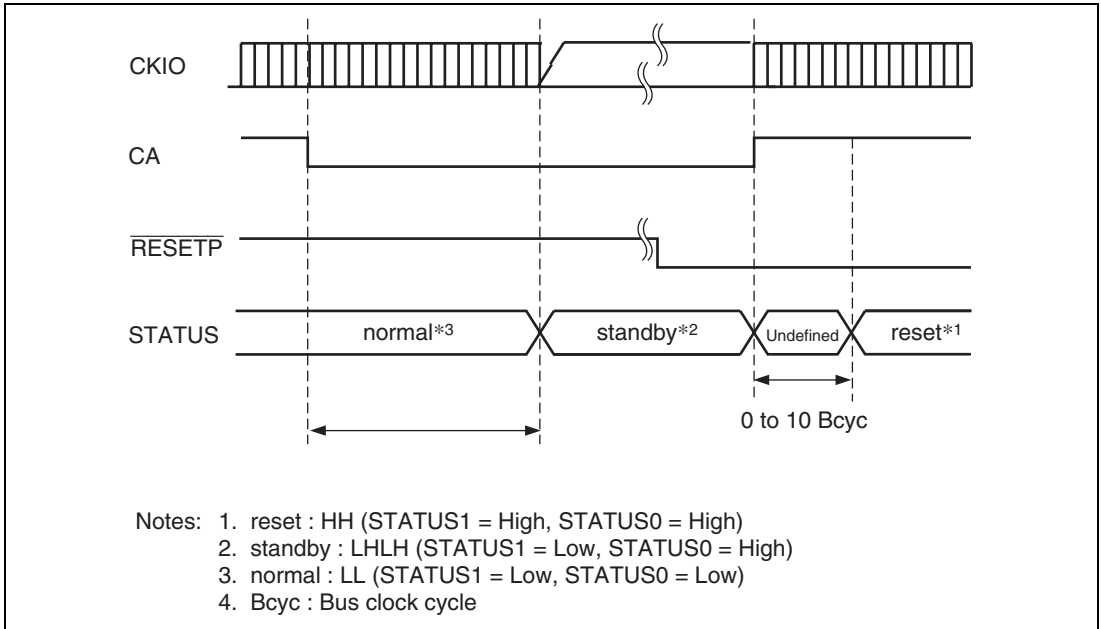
CKIO

CA

$\overline{\text{RESETP}}$

STATUS

normal*3

standby*2

Undefined

reset*1

0 to 10 Bcyc

Notes: 1. reset : HH (STATUS1 = High, STATUS0 = High)
2. standby : LHLH (STATUS1 = Low, STATUS0 = High)
3. normal : LL (STATUS1 = Low, STATUS0 = Low)
4. Bcyc : Bus clock cycle